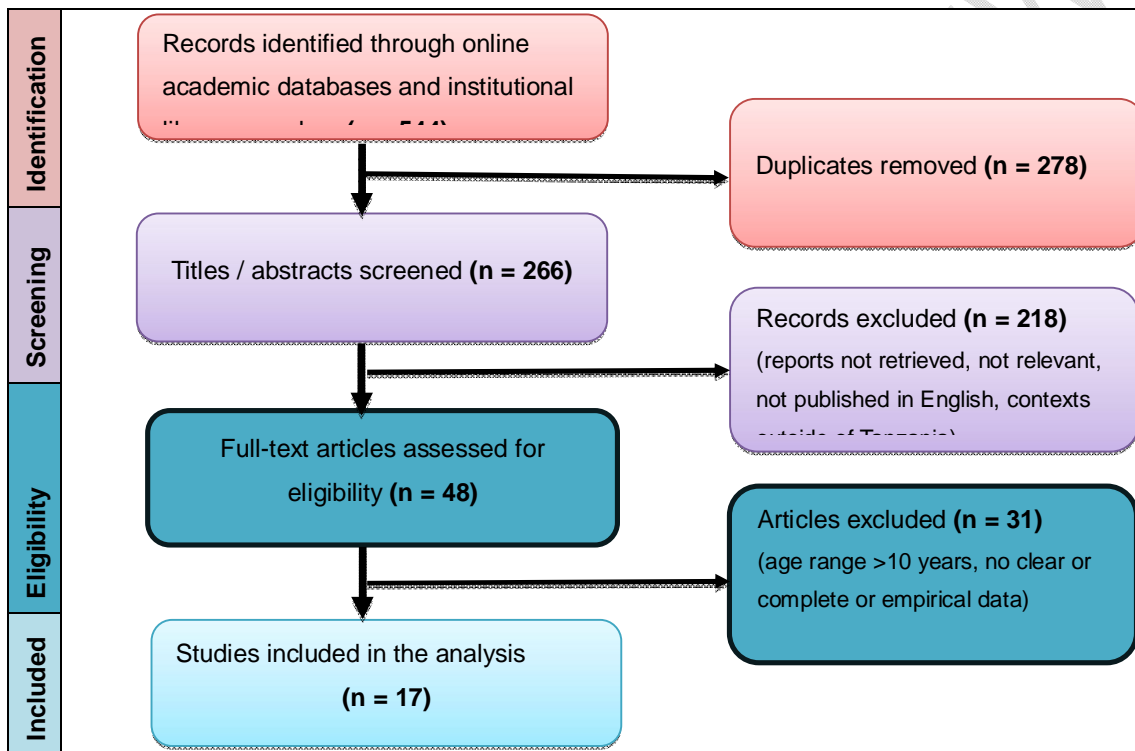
Identification

Records identified through online academic databases and institutional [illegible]

Duplicates removed **(n = 278)**

Screening

Titles / abstracts screened **(n = 266)**

Records excluded **(n = 218)** (reports not retrieved, not relevant, not published in English, contexts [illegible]

Eligibility

Full-text articles assessed for eligibility **(n = 48)**

Articles excluded **(n = 31)** (age range >10 years, no clear or complete or empirical data)

Included

Studies included in the analysis **(n = 17)**